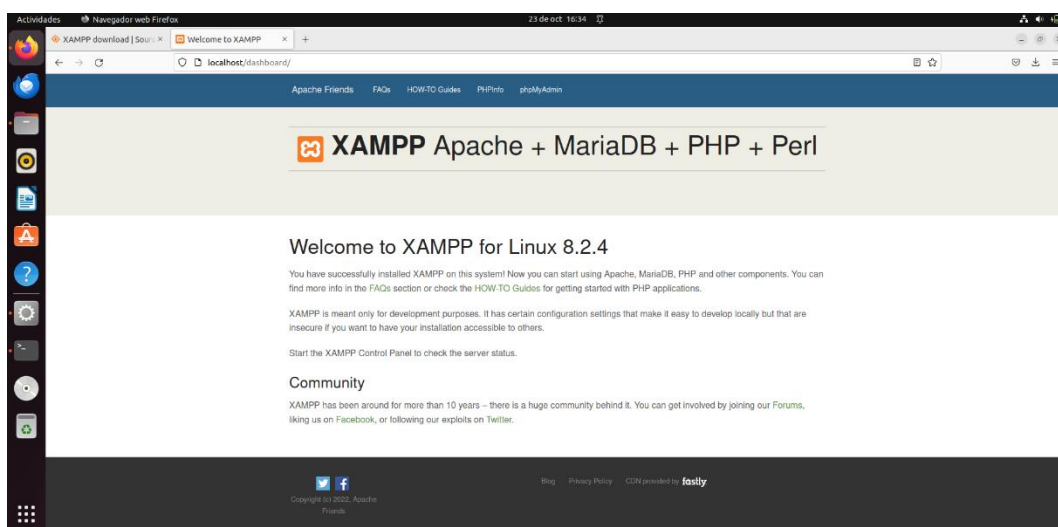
Actividades Navegador web Firefox 23 de oct 16:34

XAMPP download | Sourc × Welcome to XAMPP × +

localhost/dashboard/

Apache Friends FAQs HOW-TO Guides PHPInfo phpMyAdmin

XAMPP Apache + MariaDB + PHP + Perl

Welcome to XAMPP for Linux 8.2.4

You have successfully installed XAMPP on this system! Now you can start using Apache, MariaDB, PHP and other components. You can find more info in the FAQs section or check the HOW-TO Guides for getting started with PHP applications.

XAMPP is meant only for development purposes. It has certain configuration settings that make it easy to develop locally but that are insecure if you want to have your installation accessible to others.

Start the XAMPP Control Panel to check the server status.

Community

XAMPP has been around for more than 10 years – there is a huge community behind it. You can get involved by joining our Forums, liking us on Facebook, or following our exploits on Twitter.

Copyright (c) 2022, Apache Friends

Blog Privacy Policy CDN provided by fastly